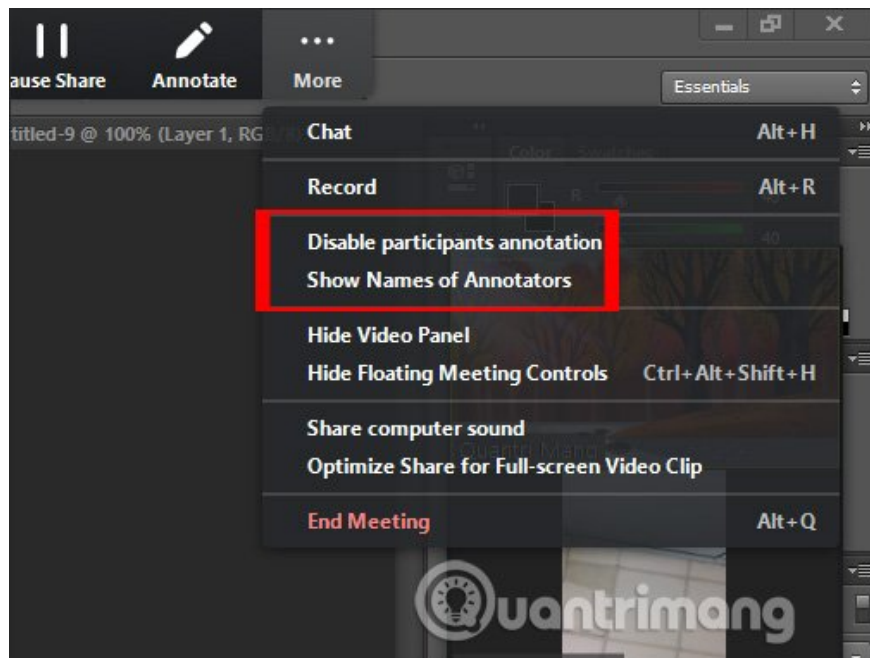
ause Share
Annotate
More

Essentials

titled-9 @ 100% (Layer 1, RG

Chat Alt+H

Record Alt+R

Disable participants annotation
Show Names of Annotators

Hide Video Panel
Hide Floating Meeting Controls Ctrl+Alt+Shift+H

Share computer sound
Optimize Share for Full-screen Video Clip

End Meeting Alt+Q

Quantrimang